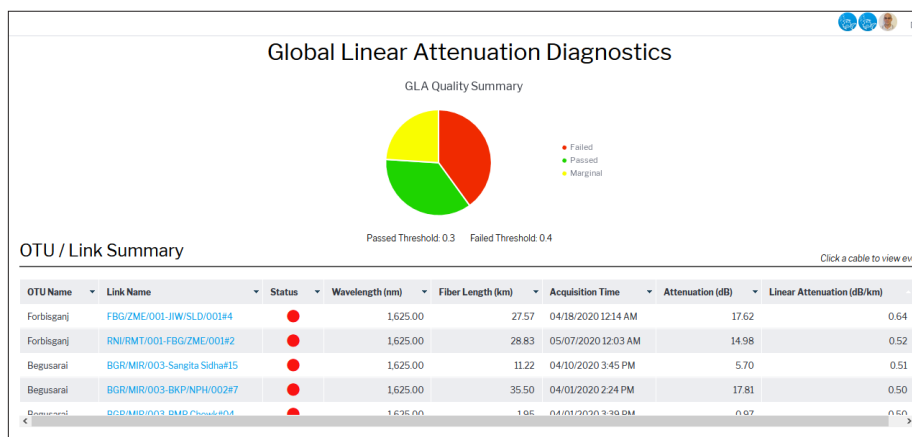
Global Linear Attenuation Diagnostics

GLA Quality Summary

Failed
Passed
Marginal

Passed Threshold: 0.3 Failed Threshold: 0.4

OTU / Link Summary

Click a cable to view ev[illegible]

| OTU Name | Link Name | Status | Wavelength (nm) | Fiber Length (km) | Acquisition Time | Attenuation (dB) | Linear Attenuation (dB/km) |
|---|---|---|---|---|---|---|---|
| Forbisganj | FBG/ZME/001-JIW/SLD/001#4 | | 1,625.00 | 27.57 | 04/18/2020 12:14 AM | 17.62 | 0.64 |
| Forbisganj | RNI/RMT/001-FBG/ZME/001#2 | | 1,625.00 | 28.83 | 05/07/2020 12:03 AM | 14.98 | 0.52 |
| Begusarai | BGR/MIR/003-Sangita Sidha#15 | | 1,625.00 | 11.22 | 04/10/2020 3:45 PM | 5.70 | 0.51 |
| Begusarai | BGR/MIR/003-BKP/NPH/002#7 | | 1,625.00 | 35.50 | 04/01/2020 2:24 PM | 17.81 | 0.50 |
| Begusarai | BGR/MIR/003-BMP Chowk#04 | | 1,625.00 | 1.95 | 04/01/2020 3:39 PM | 0.97 | 0.50 |